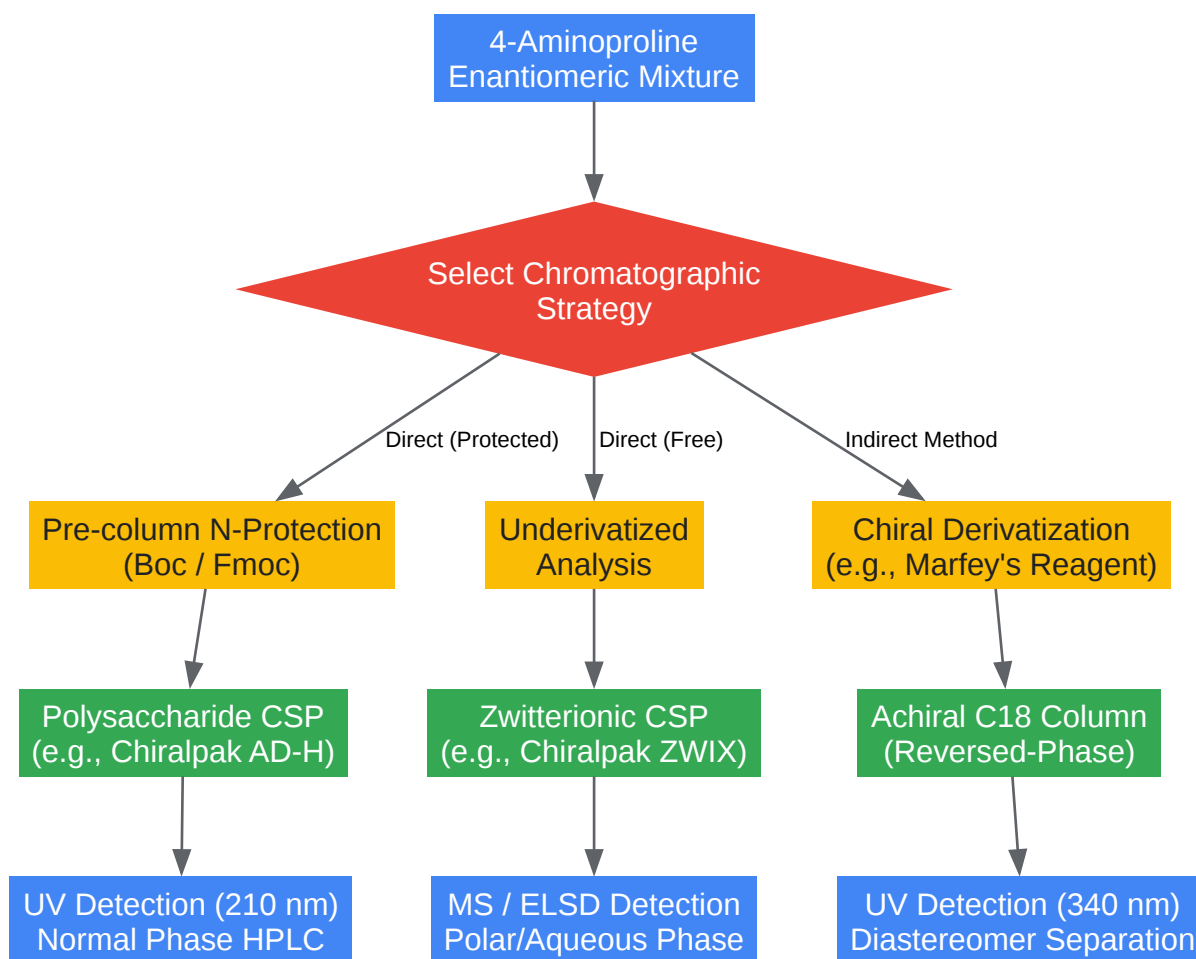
4-Aminoproline Enantiomeric Mixture

Select Chromatographic Strategy

Direct (Protected)

Direct (Free)

Indirect Method

Pre-column N-Protection (Boc / Fmoc)

Underivatized Analysis

Chiral Derivatization (e.g., Marfey's Reagent)

Polysaccharide CSP (e.g., Chiralpak AD-H)

Zwitterionic CSP (e.g., Chiralpak ZWIX)

Achiral C18 Column (Reversed-Phase)

UV Detection (210 nm) Normal Phase HPLC

MS / ELSD Detection Polar/Aqueous Phase

UV Detection (340 nm) Diastereomer Separation